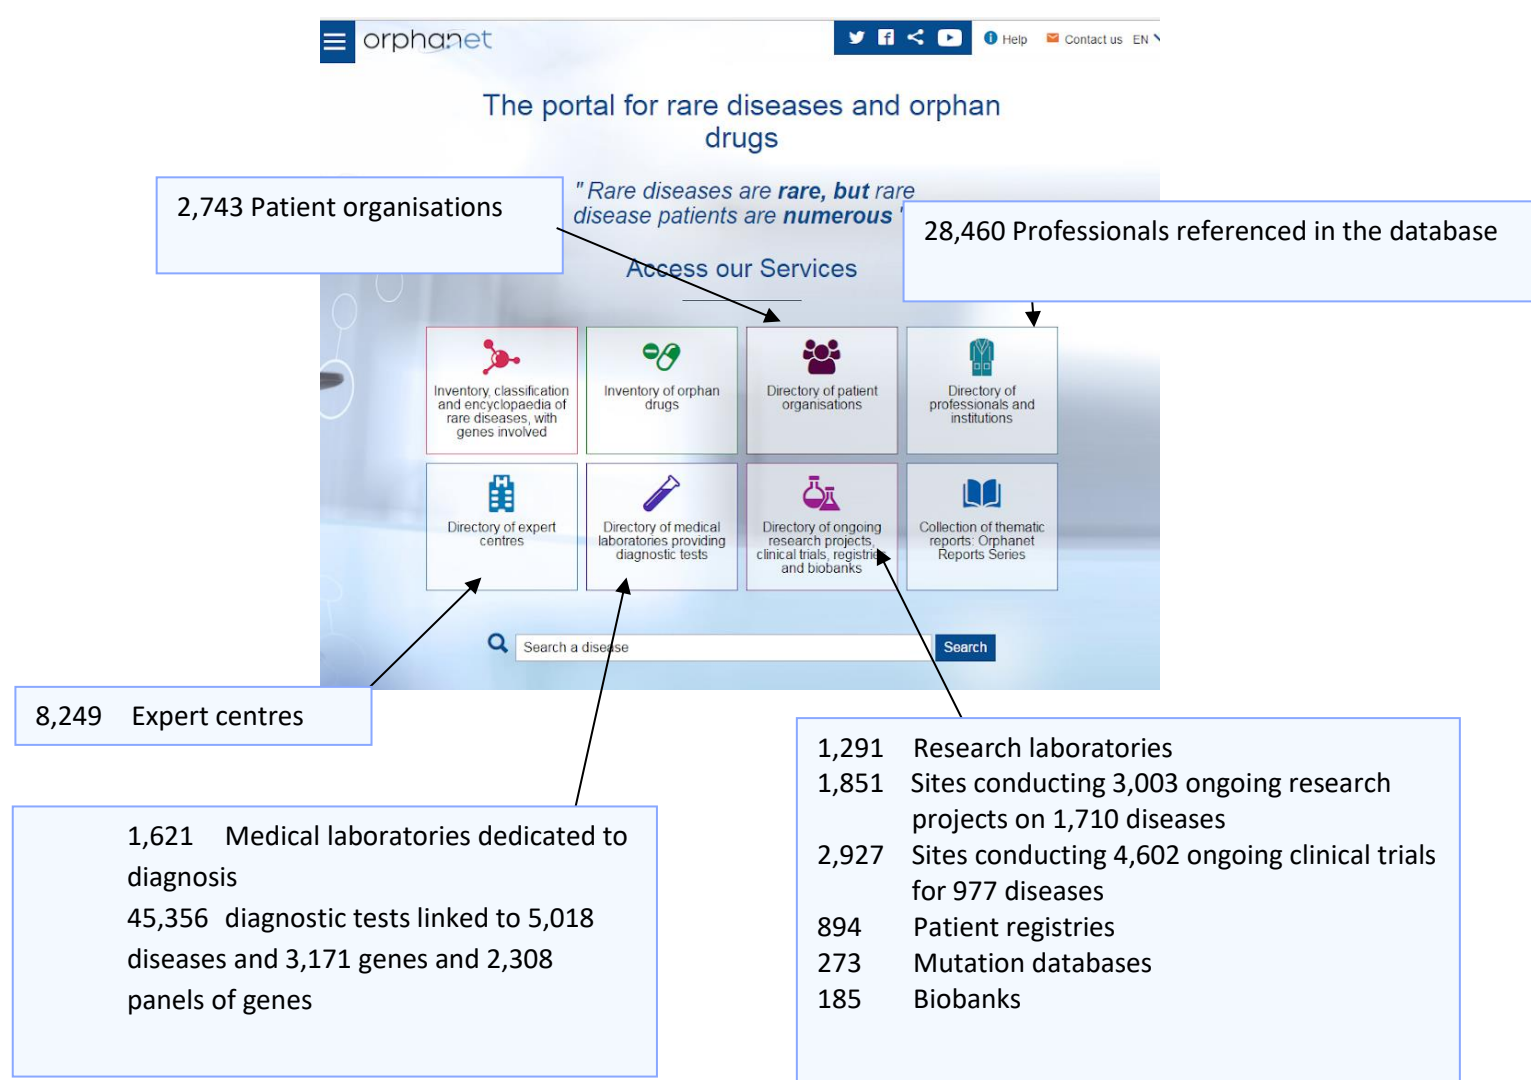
orphanet

Help Contact us EN

The portal for rare diseases and orphan drugs

" Rare diseases are **rare, but** rare disease patients are **numerous** "

2,743 Patient organisations

28,460 Professionals referenced in the database

Access our Services

Inventory classification and encyclopaedia of rare diseases, with genes involved

Inventory of orphan drugs

Directory of patient organisations

Directory of professionals and institutions

Directory of expert centres

Directory of medical laboratories providing diagnostic tests

Directory of ongoing research projects, clinical trials, registries and biobanks

Collection of thematic reports: Orphanet Reports Series

Search a disease

Search

8,249 Expert centres

1,621 Medical laboratories dedicated to diagnosis
45,356 diagnostic tests linked to 5,018 diseases and 3,171 genes and 2,308 panels of genes

1,291 Research laboratories
1,851 Sites conducting 3,003 ongoing research projects on 1,710 diseases
2,927 Sites conducting 4,602 ongoing clinical trials for 977 diseases
894 Patient registries
273 Mutation databases
185 Biobanks